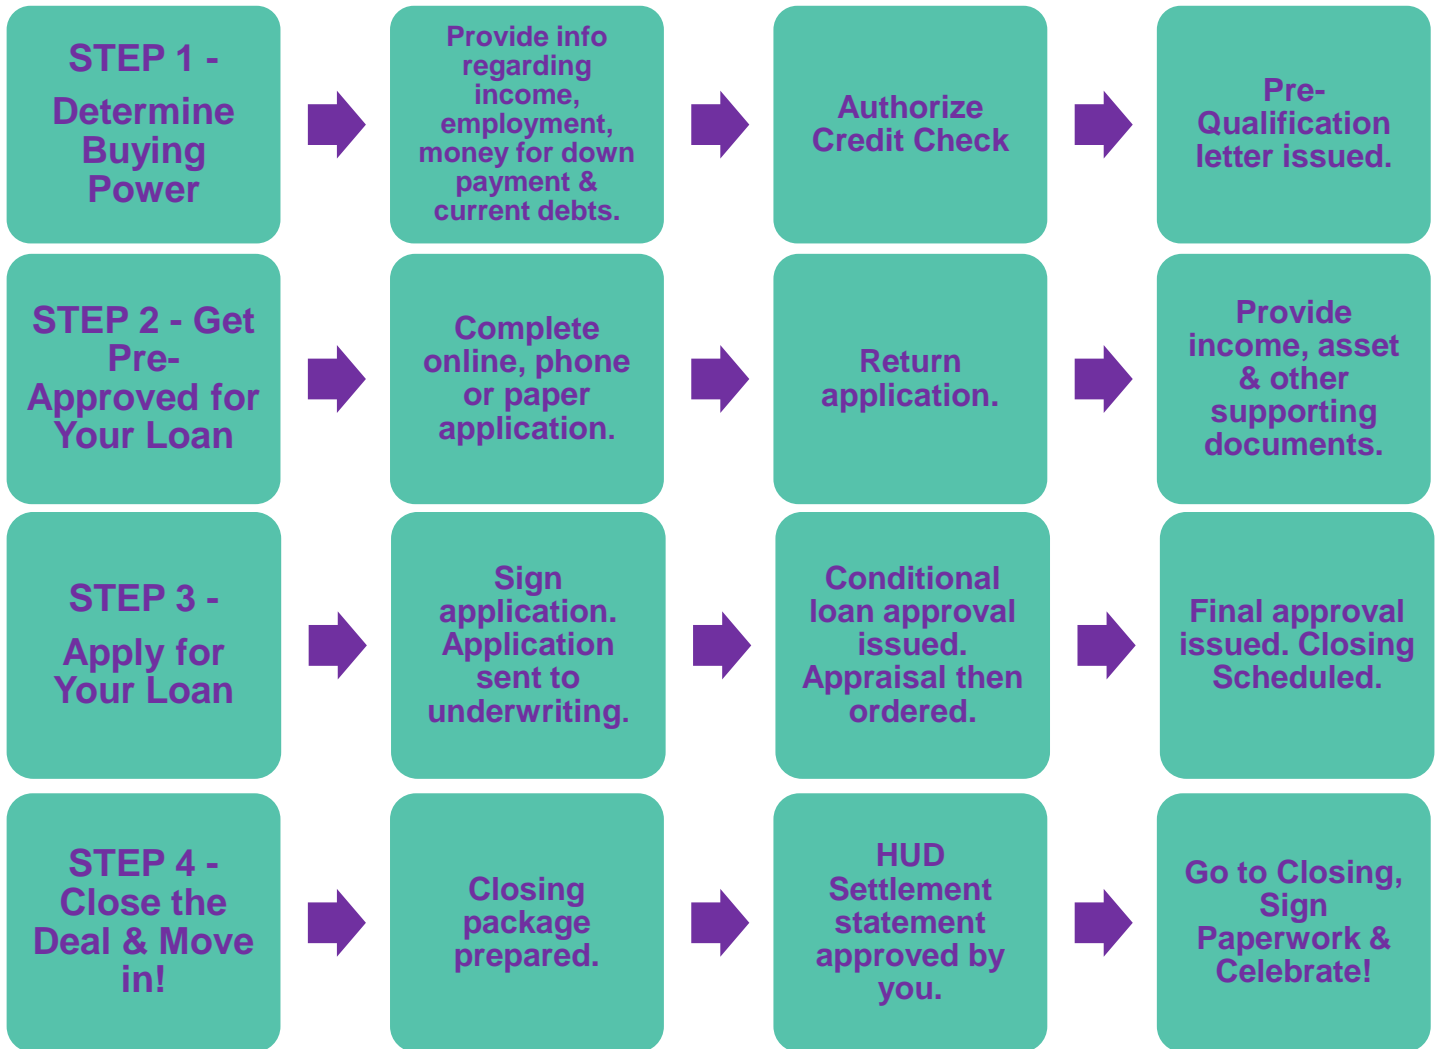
STEP 1 - Determine Buying Power

Provide info regarding income, employment, money for down payment & current debts.

Authorize Credit Check

Pre-Qualification letter issued.

STEP 2 - Get Pre-Approved for Your Loan

Complete online, phone or paper application.

Return application.

Provide income, asset & other supporting documents.

STEP 3 - Apply for Your Loan

Sign application. Application sent to underwriting.

Conditional loan approval issued. Appraisal then ordered.

Final approval issued. Closing Scheduled.

STEP 4 - Close the Deal & Move in!

Closing package prepared.

HUD Settlement statement approved by you.

Go to Closing, Sign Paperwork & Celebrate!